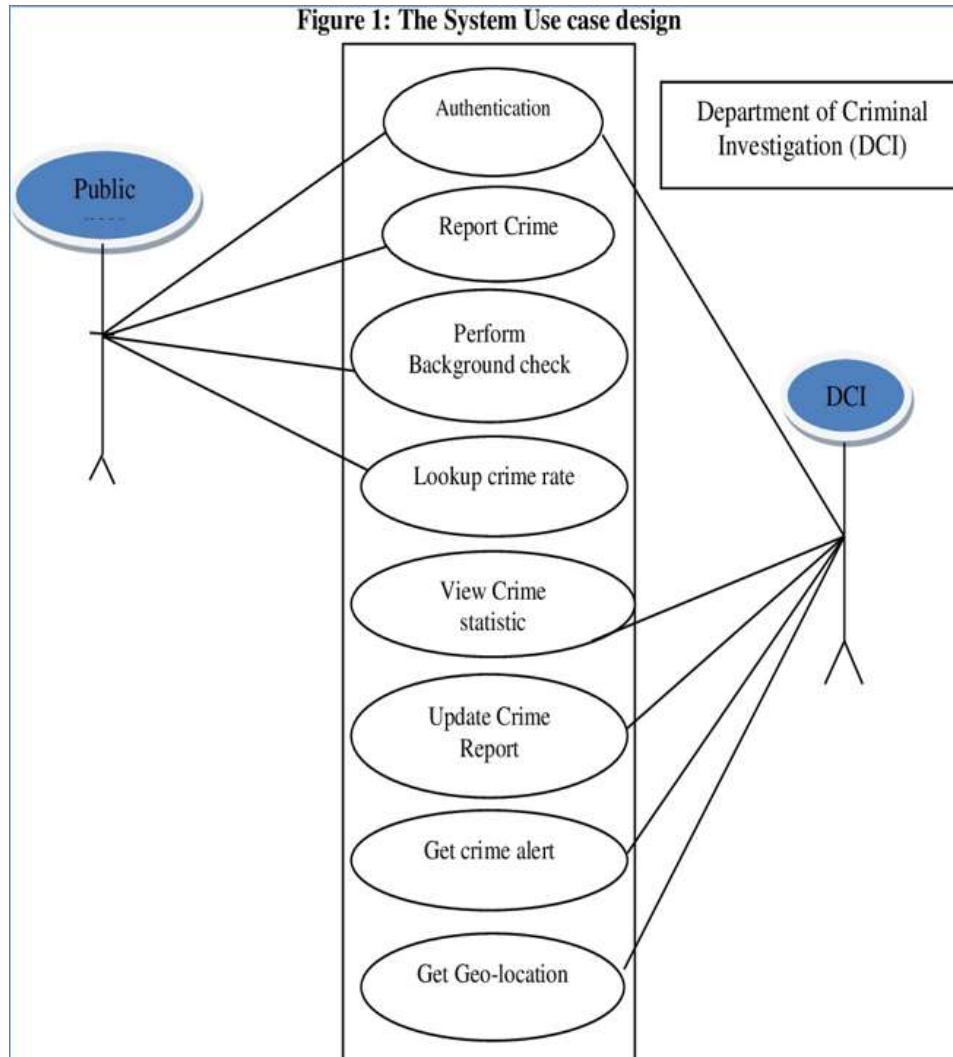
Figure 1: The System Use case design

Authentication

Department of Criminal Investigation (DCI)

Public

Report Crime

Perform Background check

DCI

Lookup crime rate

View Crime statistic

Update Crime Report

Get crime alert

Get Geo-location